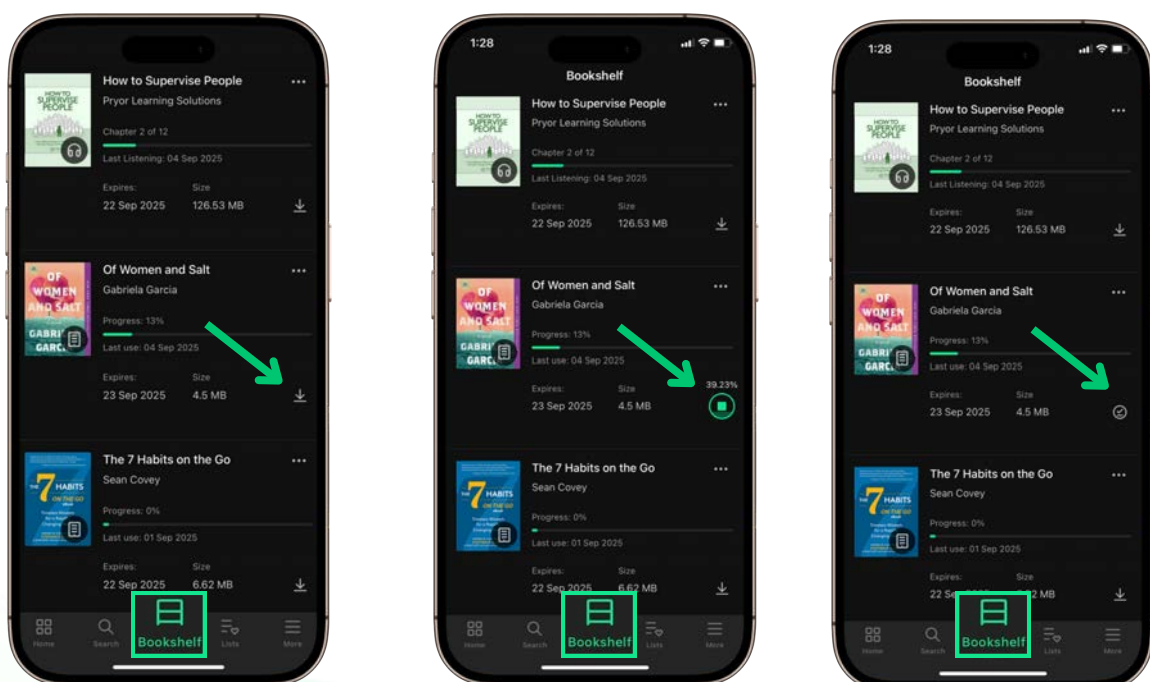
HOW TO SUPERVISE PEOPLE

How to Supervise People
Pryor Learning Solutions
Chapter 2 of 12
Last Listening: 04 Sep 2025
Expires: 22 Sep 2025
Size 126.53 MB

OF WOMEN AND SALT GABRIELA GARCIA

Of Women and Salt
Gabriela Garcia
Progress: 13%
Last use: 04 Sep 2025
Expires: 23 Sep 2025
Size 4.5 MB

THE 7 HABITS ON THE GO

The 7 Habits on the Go
Sean Covey
Progress: 0%
Last use: 01 Sep 2025
Expires: 22 Sep 2025
Size 6.62 MB

Home Search Bookshelf Lists More

1:28
Bookshelf

HOW TO SUPERVISE PEOPLE

How to Supervise People
Pryor Learning Solutions
Chapter 2 of 12
Last Listening: 04 Sep 2025
Expires: 22 Sep 2025
Size 126.53 MB

OF WOMEN AND SALT GABRIELA GARCIA

Of Women and Salt
Gabriela Garcia
Progress: 13%
Last use: 04 Sep 2025
Expires: 23 Sep 2025
Size 4.5 MB
39.23%

THE 7 HABITS ON THE GO

The 7 Habits on the Go
Sean Covey
Progress: 0%
Last use: 01 Sep 2025
Expires: 22 Sep 2025
Size 6.62 MB

Home Search Bookshelf Lists More

1:28
Bookshelf

HOW TO SUPERVISE PEOPLE

How to Supervise People
Pryor Learning Solutions
Chapter 2 of 12
Last Listening: 04 Sep 2025
Expires: 22 Sep 2025
Size 126.53 MB

OF WOMEN AND SALT GABRIELA GARCIA

Of Women and Salt
Gabriela Garcia
Progress: 13%
Last use: 04 Sep 2025
Expires: 23 Sep 2025
Size 4.5 MB

THE 7 HABITS ON THE GO

The 7 Habits on the Go
Sean Covey
Progress: 0%
Last use: 01 Sep 2025
Expires: 22 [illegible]
Size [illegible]2 MB

Home Search Bookshelf Lists More